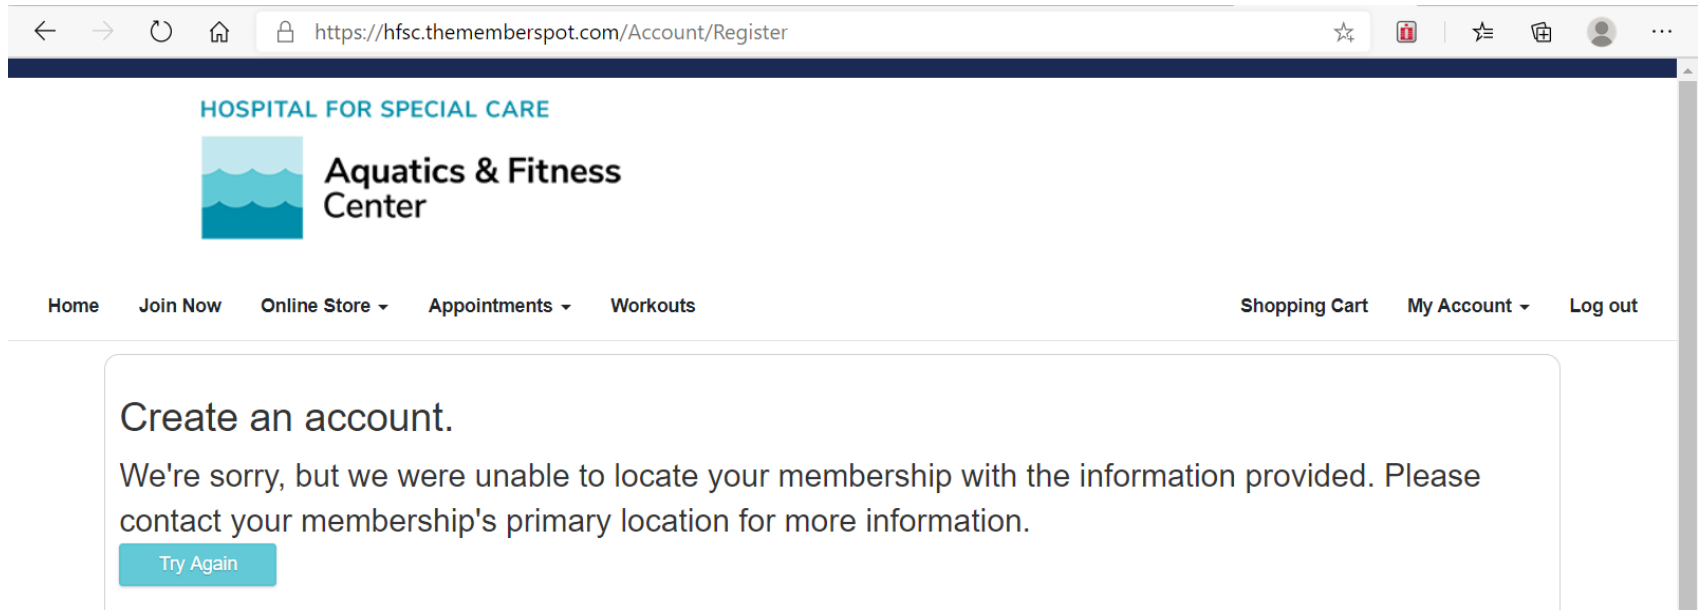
https://hfsc.thememberspot.com/Account/Register

HOSPITAL FOR SPECIAL CARE

Aquatics & Fitness Center

Home Join Now Online Store Appointments Workouts Shopping Cart My Account Log out

Create an account.

We're sorry, but we were unable to locate your membership with the information provided. Please contact your membership's primary location for more information.

Try Again